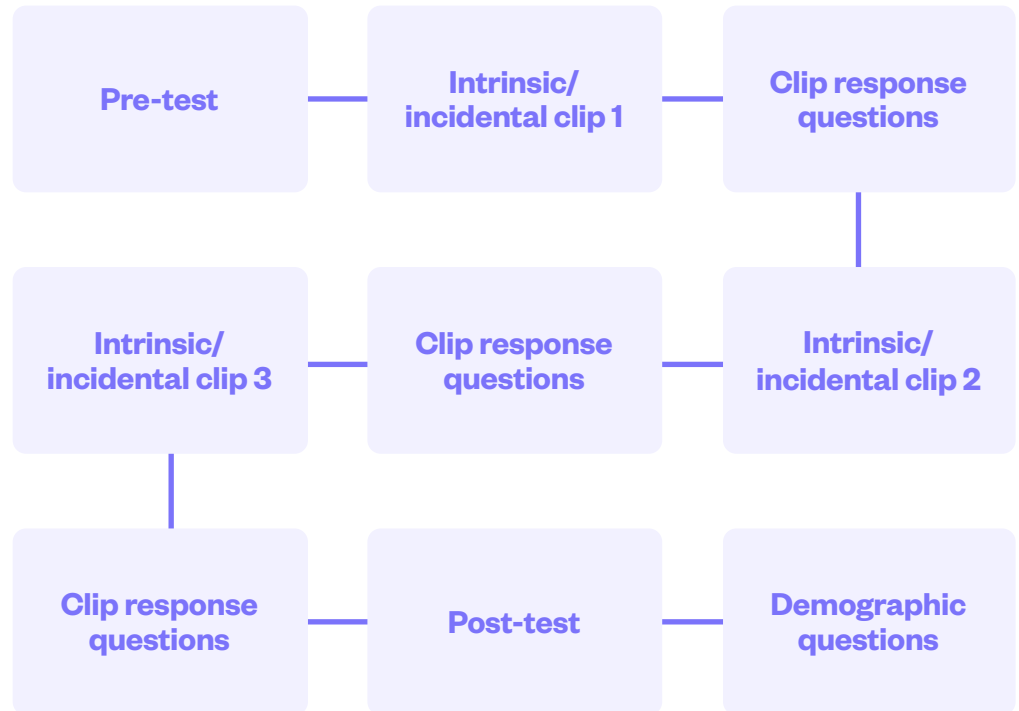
Pre-test

Intrinsic/ incidental clip 1

Clip response questions

Intrinsic/ incidental clip 2

Clip response questions

Intrinsic/ incidental clip 3

Clip response questions

Post-test

Demographic questions